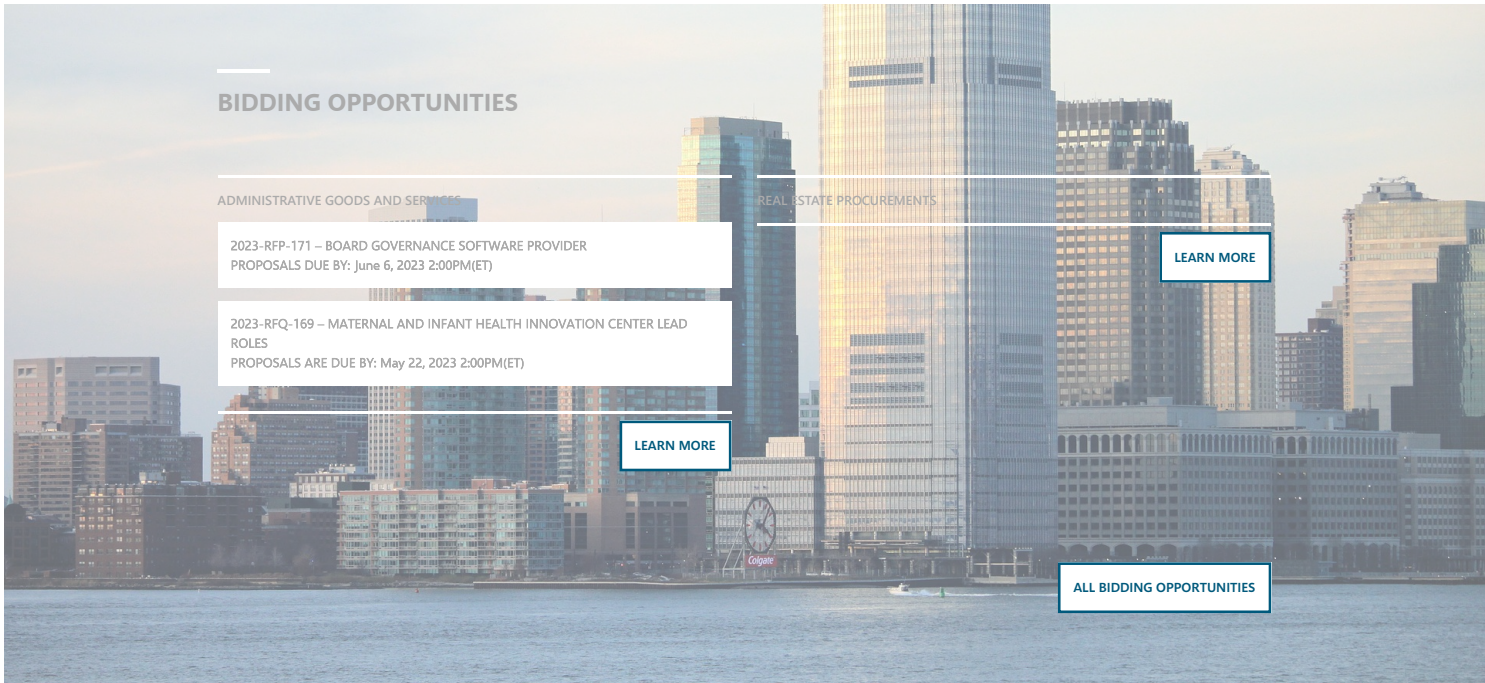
BIDDING OPPORTUNITIES

ADMINISTRATIVE GOODS AND SERVICES

2023-RFP-171 – BOARD GOVERNANCE SOFTWARE PROVIDER
PROPOSALS DUE BY: June 6, 2023 2:00PM(ET)

2023-RFQ-169 – MATERNAL AND INFANT HEALTH INNOVATION CENTER LEAD ROLES
PROPOSALS ARE DUE BY: May 22, 2023 2:00PM(ET)

LEARN MORE

REAL ESTATE PROCUREMENTS

LEARN MORE

Colgate

ALL BIDDING OPPORTUNITIES